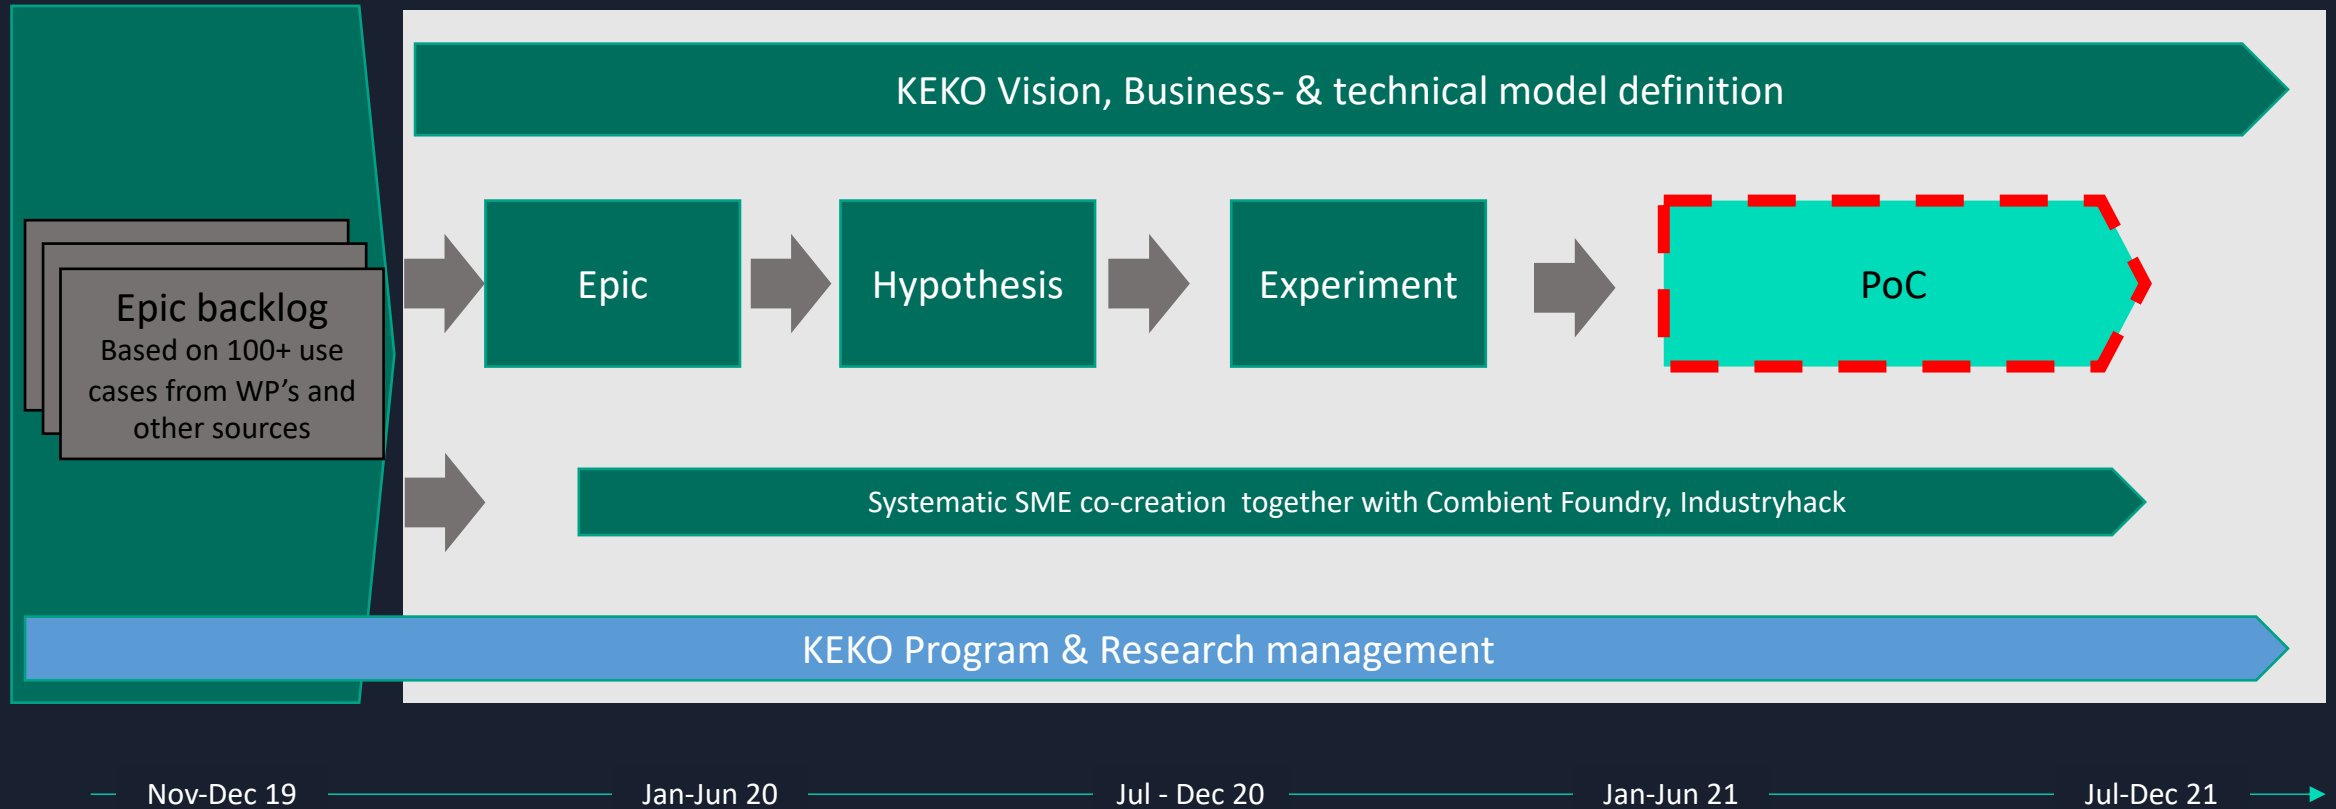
KEKO Vision, Business- & technical model definition

Epic backlog
Based on 100+ use cases from WP's and other sources

Epic

Hypothesis

Experiment

PoC

Systematic SME co-creation together with Combient Foundry, Industryhack

KEKO Program & Research management

Nov-Dec 19 Jan-Jun 20 Jul - Dec 20 Jan-Jun 21 Jul-Dec 21